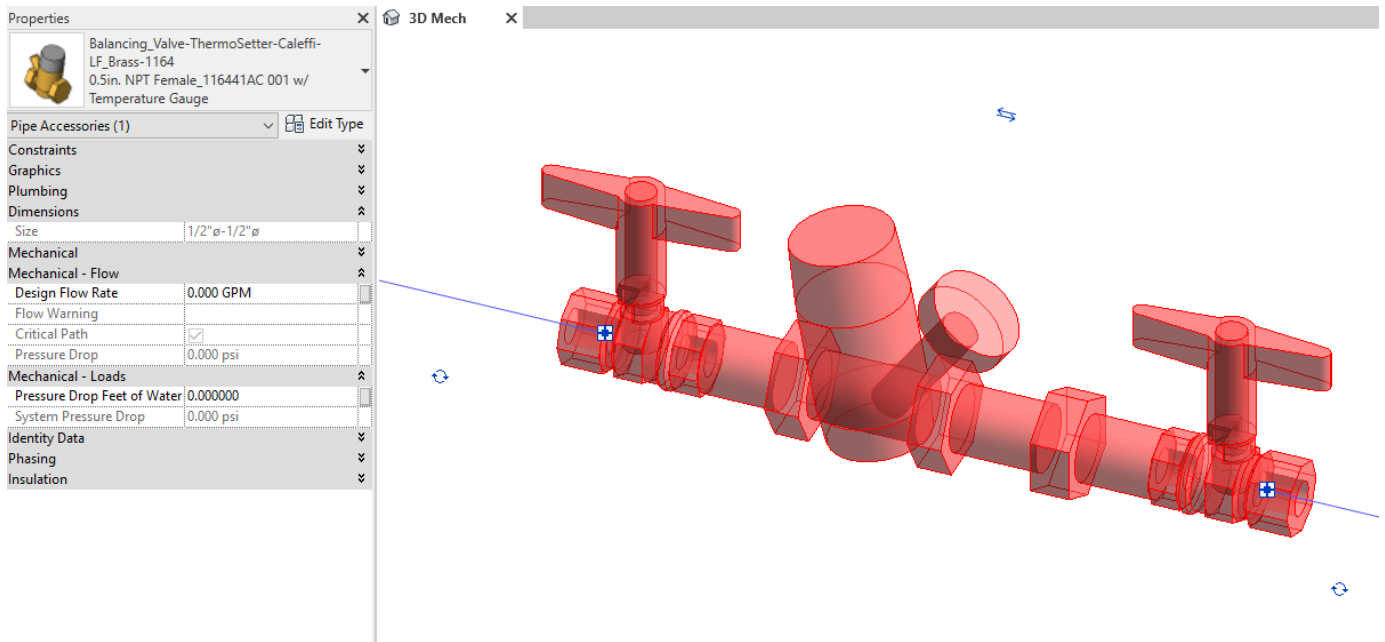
Properties
Balancing_Valve-ThermoSetter-Caleffi-LF_Brass-1164
0.5in. NPT Female_116441AC 001 w/ Temperature Gauge

Pipe Accessories (1)
Edit Type

| | |
|---|---|
| Constraints | |
| Graphics | |
| Plumbing | |
| Dimensions | |
| Size | 1/2"ø-1/2"ø |
| Mechanical | |
| Mechanical - Flow | |
| Design Flow Rate | 0.000 GPM |
| Flow Warning | |
| Critical Path | |
| Pressure Drop | 0.000 psi |
| Mechanical - Loads | |
| Pressure Drop Feet of Water | 0.000000 |
| System Pressure Drop | 0.000 psi |
| Identity Data | |
| Phasing | |
| Insulation | |

3D Mech